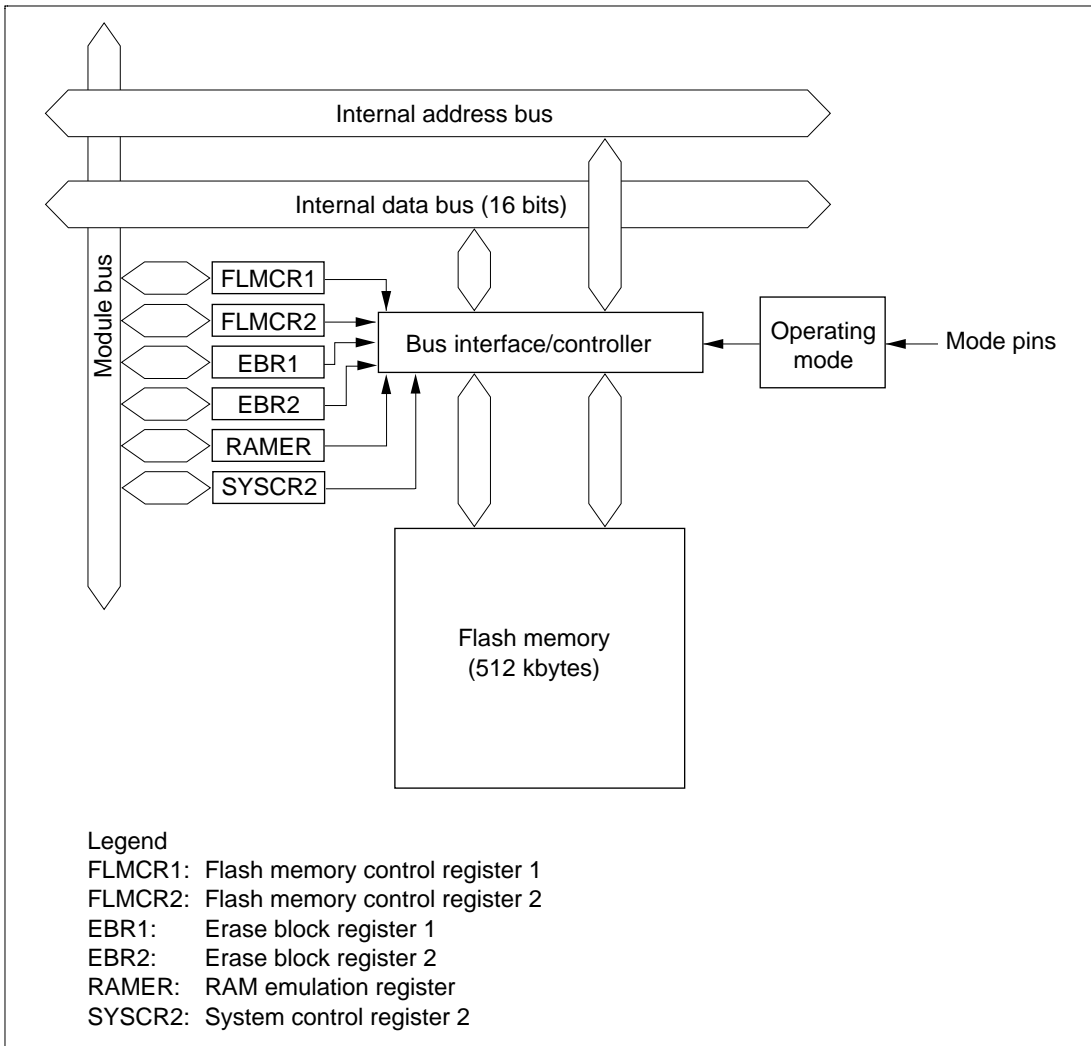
Internal address bus

Internal data bus (16 bits)

Module bus

FLMCR1

FLMCR2

EBR1

EBR2

RAMER

SYSCR2

Bus interface/controller

Operating mode

Mode pins

Flash memory (512 kbytes)

Legend
FLMCR1: Flash memory control register 1
FLMCR2: Flash memory control register 2
EBR1: Erase block register 1
EBR2: Erase block register 2
RAMER: RAM emulation register
SYSCR2: System control register 2